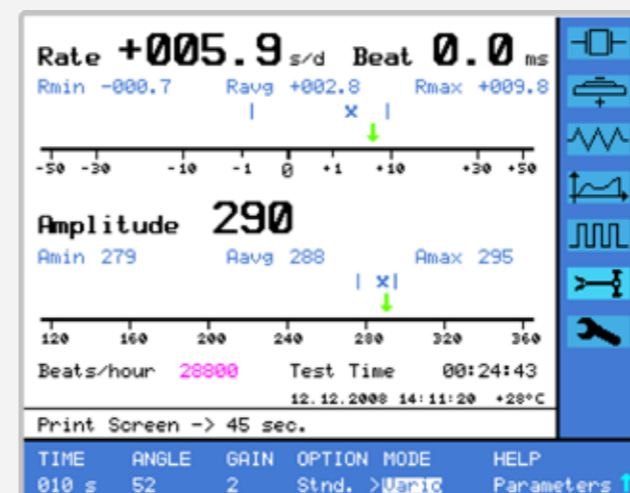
Rate +005.9 s/d Beat 0.0 ms
Rmin -000.7 Ravg +002.8 Rmax +009.8

-50 -30 -10 -1 0 +1 +10 +30 +50

Amplitude 290
Amin 279 Avg 288 Amax 295

120 160 200 240 280 320 360

Beats/hour 28800 Test Time 00:24:43
12.12.2008 14:11:20 +28°C

Print Screen -> 45 sec.

| TIME | ANGLE | GAIN | OPTION | MODE | HELP |
|---|---|---|---|---|---|
| 010 s | 52 | 2 | Stnd. | >Vario | Parameters |